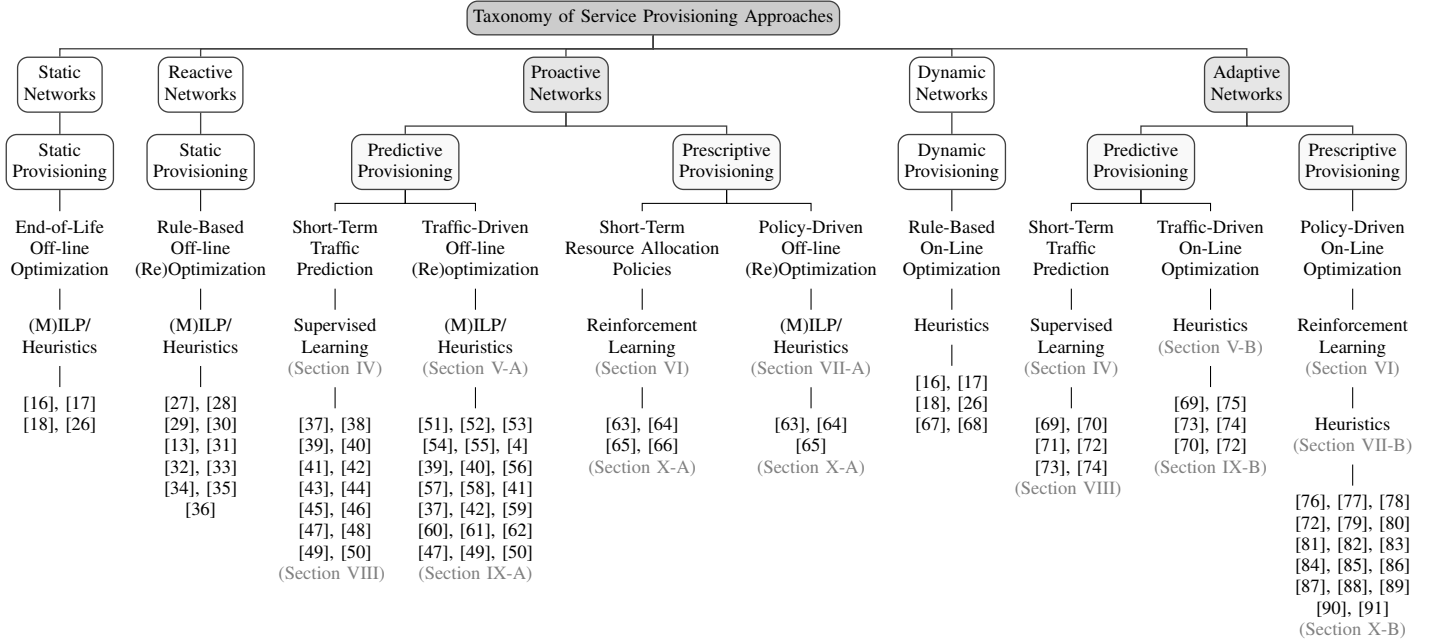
Taxonomy of Service Provisioning Approaches

Static Networks

Static Provisioning

End-of-Life Off-line Optimization

(M)ILP/ Heuristics

[16], [17] [18], [26]

Reactive Networks

Static Provisioning

Rule-Based Off-line (Re)Optimization

(M)ILP/ Heuristics

[27], [28] [29], [30] [13], [31] [32], [33] [34], [35] [36]

Proactive Networks

Predictive Provisioning

Short-Term Traffic Prediction

Supervised Learning (Section IV)

[37], [38] [39], [40] [41], [42] [43], [44] [45], [46] [47], [48] [49], [50] (Section VIII)

Traffic-Driven Off-line (Re)optimization

(M)ILP/ Heuristics (Section V-A)

[51], [52], [53] [54], [55], [4] [39], [40], [56] [57], [58], [41] [37], [42], [59] [60], [61], [62] [47], [49], [50] (Section IX-A)

Prescriptive Provisioning

Short-Term Resource Allocation Policies

Reinforcement Learning (Section VI)

[63], [64] [65], [66] (Section X-A)

Policy-Driven Off-line (Re)Optimization

(M)ILP/ Heuristics (Section VII-A)

[63], [64] [65] (Section X-A)

Dynamic Networks

Dynamic Provisioning

Rule-Based On-Line Optimization

Heuristics

[16], [17] [18], [26] [67], [68]

Adaptive Networks

Predictive Provisioning

Short-Term Traffic Prediction

Supervised Learning (Section IV)

[69], [70] [71], [72] [73], [74] (Section VIII)

Traffic-Driven On-Line Optimization

Heuristics (Section V-B)

[69], [75] [73], [74] [70], [72] (Section IX-B)

Prescriptive Provisioning

Policy-Driven On-Line Optimization

Reinforcement Learning (Section VI)

Heuristics (Section VII-B)

[76], [77], [78] [72], [79], [80] [81], [82], [83] [84], [85], [86] [87], [88], [89] [90], [91] (Section X-B)